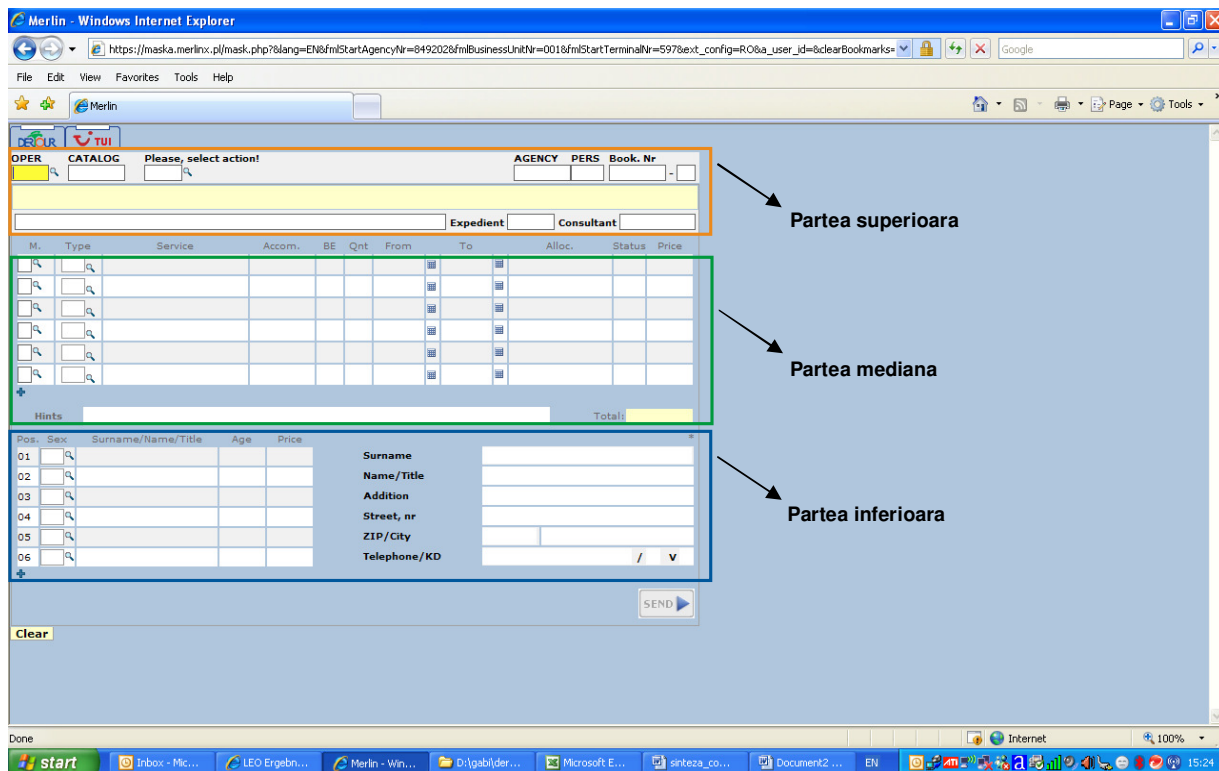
Merlin - Windows Internet Explorer

https://maska.merlinx.pl/mask.php?&lang=EN&fmlStartAgencyNr=849202&fmlBusinessUnitNr=001&fmlStartTerminalNr=597&ext_config=RO&a_user_id=&clearBookmarks=

Google

File Edit View Favorites Tools Help

Merlin

Page Tools

DERTOUR TUI

OPER CATALOG Please, select action! AGENCY PERS Book. Nr

Expedient Consultant

Partea superioara

M. Type Service Accom. BE Qnt From To Alloc. Status Price

Partea mediana

Hints Total:

Pos. Sex Surname/Name/Title Age Price

01
02
03
04
05
06

Surname
Name/Title
Addition
Street, nr
ZIP/City
Telephone/KD

/ V

Partea inferioara

SEND

Clear

Done

Internet

100%

start

Inbox - Mic...

LEO Ergebn...

Merlin - Win...

D:\gabi\der...

Microsoft E...

sinteza_co...

Document2 ...

EN

15:24